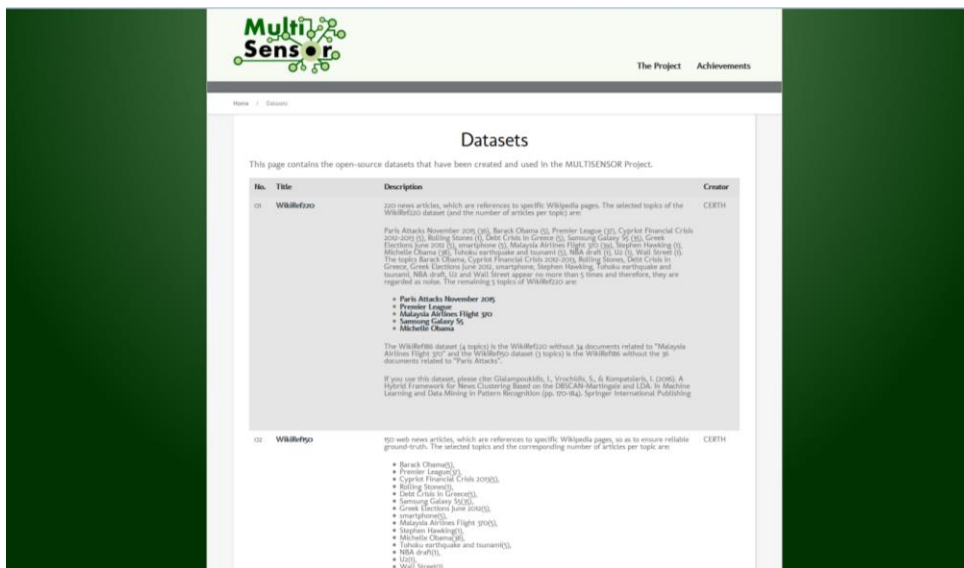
Multi Sensor

The Project Achievements

Home / Datasets

Datasets

This page contains the open-source datasets that have been created and used in the MULTISENSOR Project.

| No. | Title | Description | Creator |
|---|---|---|---|
| 01 | WikiRef220 | 220 news articles, which are references to specific Wikipedia pages. The selected topics of the WikiRef220 dataset (and the number of articles per topic) are: Paris Attacks November 2015 (36), Barack Obama (5), Premier League (37), Cypriot Financial Crisis 2012-2013 (5), Rolling Stones (1), Debt Crisis in Greece (5), Samsung Galaxy S5 (35), Greek Elections June 2012 (5), smartphone (5), Malaysia Airlines Flight 370 (39), Stephen Hawking (1), Michelle Obama (38), Tohoku earthquake and tsunami (5), NBA draft (1), U2 (1), Wall Street (1). The topics Barack Obama, Cypriot Financial Crisis 2012-2013, Rolling Stones, Debt Crisis in Greece, Greek Elections June 2012, smartphone, Stephen Hawking, Tohoku earthquake and tsunami, NBA draft, U2 and Wall Street appear no more than 5 times and therefore, they are regarded as noise. The remaining 5 topics of WikiRef220 are: Paris Attacks November 2015, Premier League, Malaysia Airlines Flight 370, Samsung Galaxy S5, Michelle Obama. The WikiRef186 dataset (4 topics) is the WikiRef220 without 34 documents related to "Malaysia Airlines Flight 370" and the WikiRef150 dataset (3 topics) is the WikiRef186 without the 36 documents related to "Paris Attacks". If you use this dataset, please cite Gialampoukidis, I., Vrochidis, S., & Kompatsiaris, I. (2016). A Hybrid Framework for News Clustering Based on the DBSCAN-Martingale and LDA. In Machine Learning and Data Mining in Pattern Recognition (pp. 170-184). Springer International Publishing | CERTH |
| 02 | WikiRef150 | 150 web news articles, which are references to specific Wikipedia pages, so as to ensure reliable ground-truth. The selected topics and the corresponding number of articles per topic are: Barack Obama(5), Premier League(37), Cypriot Financial Crisis 2013(5), Rolling Stones(1), Debt Crisis in Greece(5), Samsung Galaxy S5(35), Greek Elections June 2012(5), smartphone(5), Malaysia Airlines Flight 370(5), Stephen Hawking(1), Michelle Obama(38), Tohoku earthquake and tsunami(5), NBA draft(1), U2(1), Wall Street(1) | CERTH |